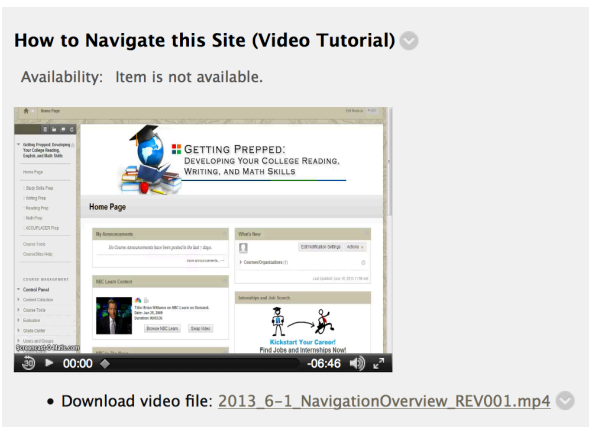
How to Navigate this Site (Video Tutorial)

Availability: Item is not available.

Home Page

Getting Prepped: Developing Your College Reading, Writing, and Math Skills

Home Page

Study Skills Prep

Writing Prep

Reading Prep

Math Prep

ACCUPLACER Prep

Course Tools

Course/Bbts Help

COURSE MANAGEMENT

Control Panel

Content Collection

Course Tools

Evaluation

Grade Center

Users and Groups

GETTING PREPPED:
DEVELOPING YOUR COLLEGE READING, WRITING, AND MATH SKILLS

Home Page

My Announcements

No Course announcements have been posted in the last 7 days.

more announcements...

What's New

Edit Notification Settings

Actions

Courses/Organizations (1)

NBC Learn Content

Browse NBC Learn

Swap Video

Internships and Job Search

Kickstart Your Career!
Find Jobs and Internships Now!

Screencast-O-Matic.com

00:00

-06:46

• Download video file: 2013_6-1_NavigationOverview_REV001.mp4